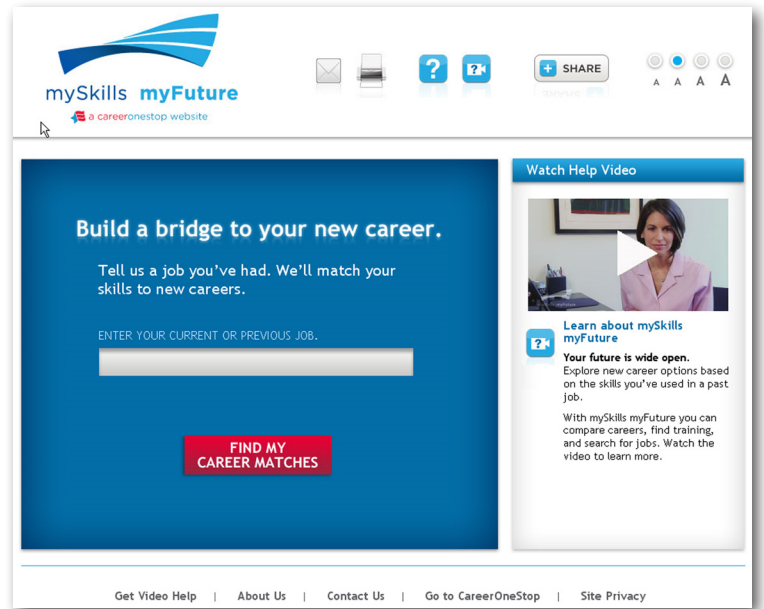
mySkills myFuture
a careeronestop website

?

SHARE

A A A A

Build a bridge to your new career.

Tell us a job you've had. We'll match your skills to new careers.

ENTER YOUR CURRENT OR PREVIOUS JOB.

FIND MY CAREER MATCHES

Watch Help Video

Learn about mySkills myFuture

Your future is wide open.
Explore new career options based on the skills you've used in a past job.

With mySkills myFuture you can compare careers, find training, and search for jobs. Watch the video to learn more.

Get Video Help | About Us | Contact Us | Go to CareerOneStop | Site Privacy